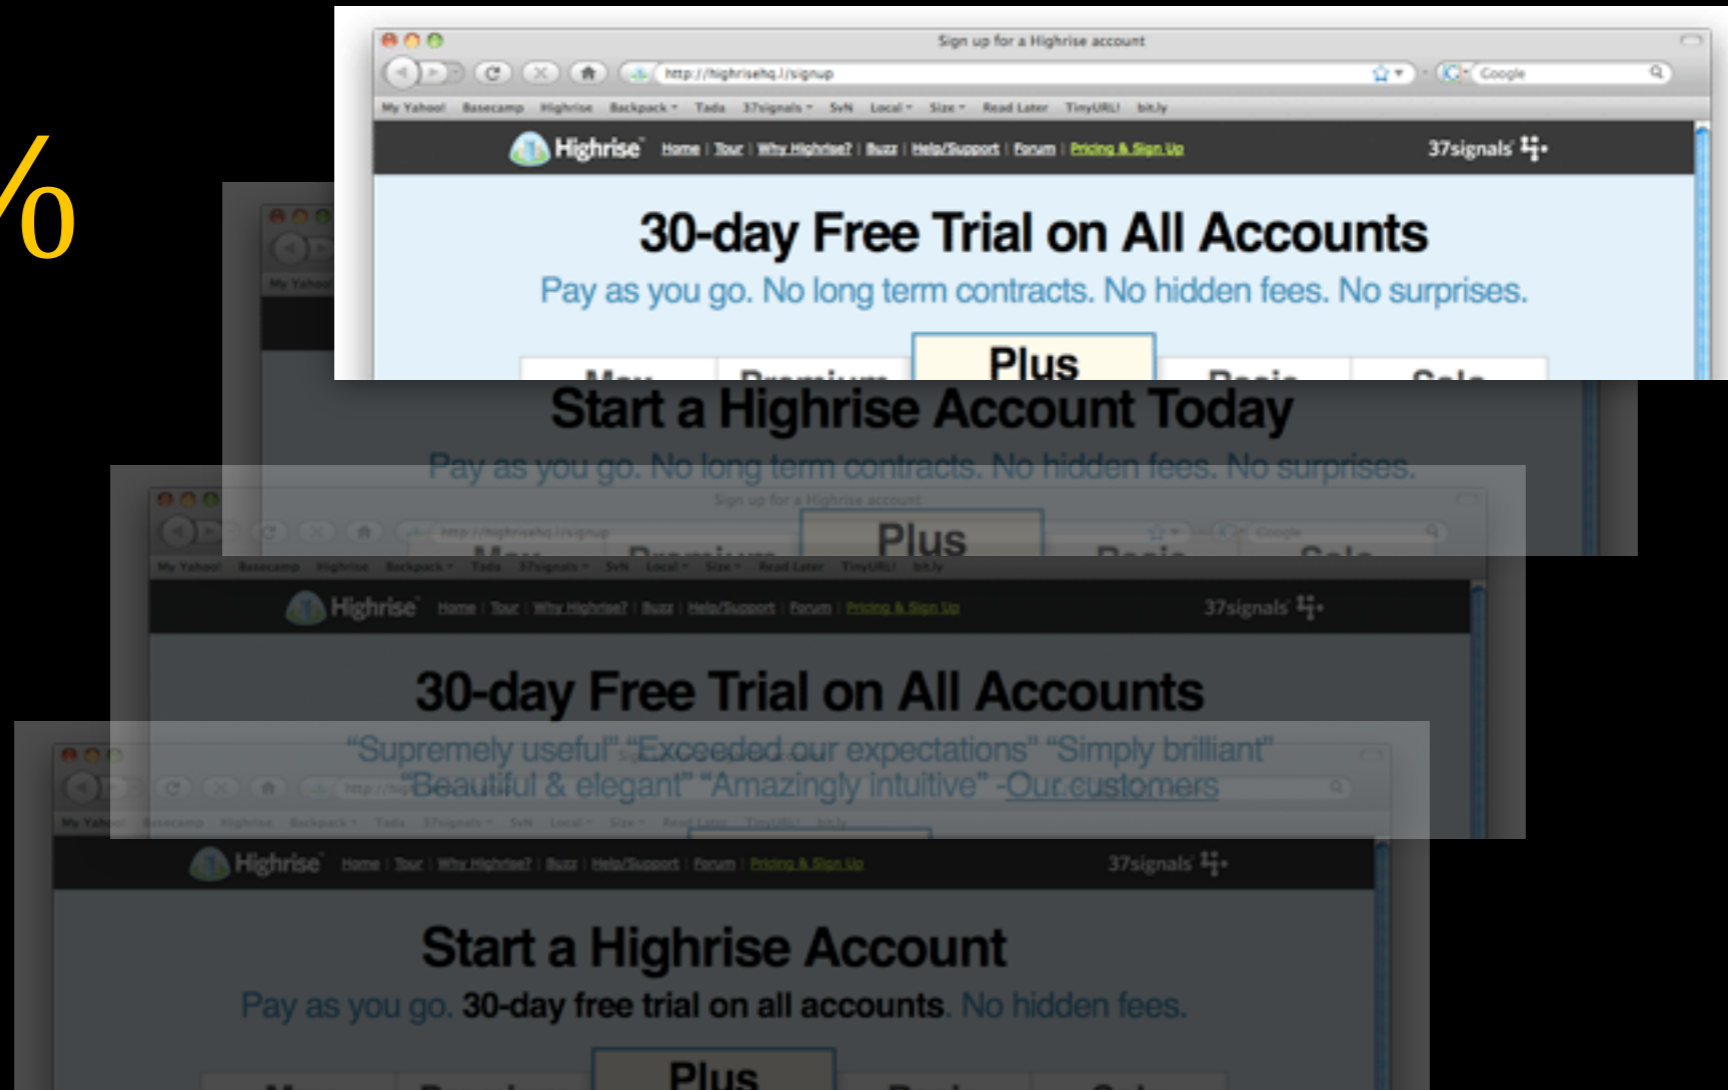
%

Sign up for a Highrise account

http://highrisehq.l/signup

Google

My Yahoo! Basecamp Highrise Backpack Tada 37signals SvN Local Size Read Later TinyURL! bit.ly

Highrise Home | Tour | Why Highrise? | Buzz | Help/Support | Forum | Pricing & Sign Up 37signals

30-day Free Trial on All Accounts

Pay as you go. No long term contracts. No hidden fees. No surprises.

Plus

Start a Highrise Account Today

Pay as you go. No long term contracts. No hidden fees. No surprises.

Plus

Sign up for a Highrise account

http://highrisehq.l/signup

Google

My Yahoo! Basecamp Highrise Backpack Tada 37signals SvN Local Size Read Later TinyURL! bit.ly

Highrise Home | Tour | Why Highrise? | Buzz | Help/Support | Forum | Pricing & Sign Up 37signals

30-day Free Trial on All Accounts

"Supremely useful" "Exceeded our expectations" "Simply brilliant" "Beautiful & elegant" "Amazingly intuitive" -Our customers

My Yahoo! Basecamp Highrise Backpack Tada 37signals SvN Local Size Read Later TinyURL! bit.ly

Highrise Home | Tour | Why Highrise? | Buzz | Help/Support | Forum | Pricing & Sign Up 37signals

Start a Highrise Account

Pay as you go. 30-day free trial on all accounts. No hidden fees.

Plus